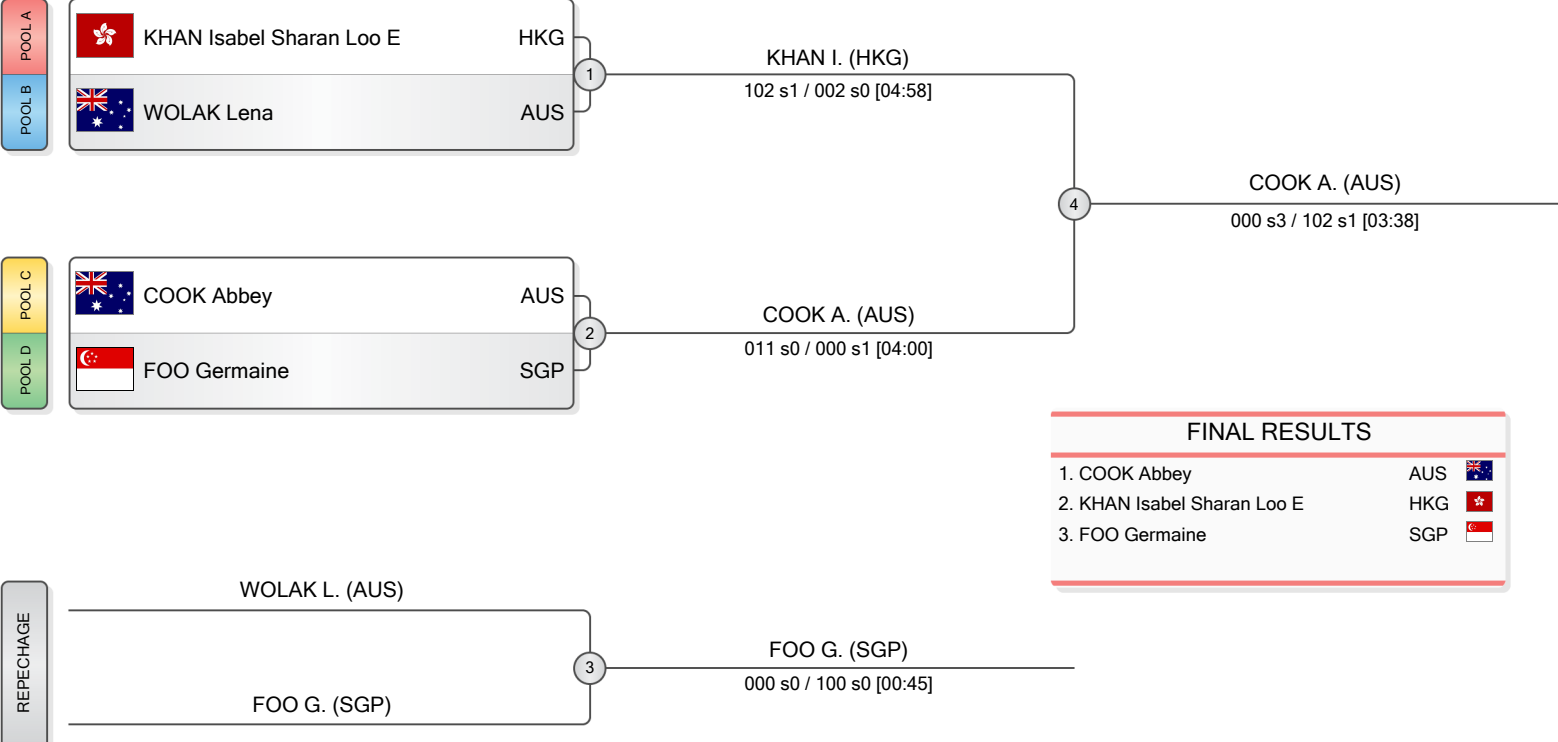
POOL A
KHAN Isabel Sharan Loo E HKG
POOL B
WOLAK Lena AUS

1
KHAN I. (HKG)
102 s1 / 002 s0 [04:58]

4
COOK A. (AUS)
000 s3 / 102 s1 [03:38]

POOL C
COOK Abbey AUS
POOL D
FOO Germaine SGP

2
COOK A. (AUS)
011 s0 / 000 s1 [04:00]

FINAL RESULTS
| 1. COOK Abbey | AUS |
|---|---|
| 2. KHAN Isabel Sharan Loo E | HKG |
| 3. FOO Germaine | SGP |

REPECHAGE
WOLAK L. (AUS)
FOO G. (SGP)

3
FOO G. (SGP)
000 s0 / 100 s0 [00:45]